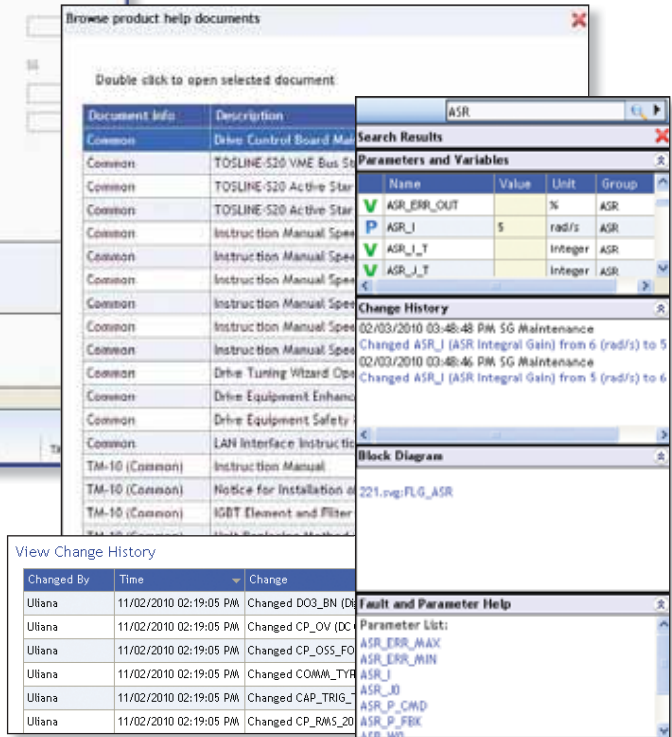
Browse product help documents

Double click to open selected document

| Document Info | Description |
|---|---|
| Common | Drive Control Board Ma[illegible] |
| Common | TOSLINE-S20 VME Bus St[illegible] |
| Common | TOSLINE-S20 Active Sta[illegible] |
| Common | TOSLINE-S20 Active Sta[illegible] |
| Common | Instruction Manual Spe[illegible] |
| Common | Instruction Manual Spe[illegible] |
| Common | Instruction Manual Spe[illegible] |
| Common | Instruction Manual Spe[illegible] |
| Common | Instruction Manual Spe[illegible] |
| Common | Instruction Manual Spe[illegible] |
| Common | Drive Tuning Wizard Op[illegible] |
| Common | Drive Equipment Enhan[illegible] |
| Common | Drive Equipment Safety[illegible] |
| Common | LAN Interface Instructi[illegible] |
| TM-10 (Common) | Instruction Manual |
| TM-10 (Common) | Notice for Installation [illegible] |
| TM-10 (Common) | IGBT Element and Filter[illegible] |

ASR

Search Results

Parameters and Variables

| | Name | Value | Unit | Group |
|---|---|---|---|---|
| V | ASR_ERR_OUT | | % | ASR |
| P | ASR_I | 5 | rad/s | ASR |
| V | ASR_I_T | | Integer | ASR |
| V | ASR_J_T | | Integer | ASR |

Change History

02/03/2010 03:48:48 PM SG Maintenance
Changed ASR_I (ASR Integral Gain) from 6 (rad/s) to 5
02/03/2010 03:48:46 PM SG Maintenance
Changed ASR_I (ASR Integral Gain) from 5 (rad/s) to 6

Block Diagram

221.svg:FLG_ASR

View Change History

| Changed By | Time | Change |
|---|---|---|
| Uliana | 11/02/2010 02:19:05 PM | Changed DO3_BN (D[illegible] |
| Uliana | 11/02/2010 02:19:05 PM | Changed CP_OV (DC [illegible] |
| Uliana | 11/02/2010 02:19:05 PM | Changed CP_OSS_FO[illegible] |
| Uliana | 11/02/2010 02:19:05 PM | Changed COMM_TYP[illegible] |
| Uliana | 11/02/2010 02:19:05 PM | Changed CAP_TRIG_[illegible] |
| Uliana | 11/02/2010 02:19:05 PM | Changed CP_RMS_20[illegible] |

Fault and Parameter Help

Parameter List:
ASR_ERR_MAX
ASR_ERR_MIN
ASR_I
ASR_J0
ASR_P_CMD
ASR_P_FBK
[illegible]